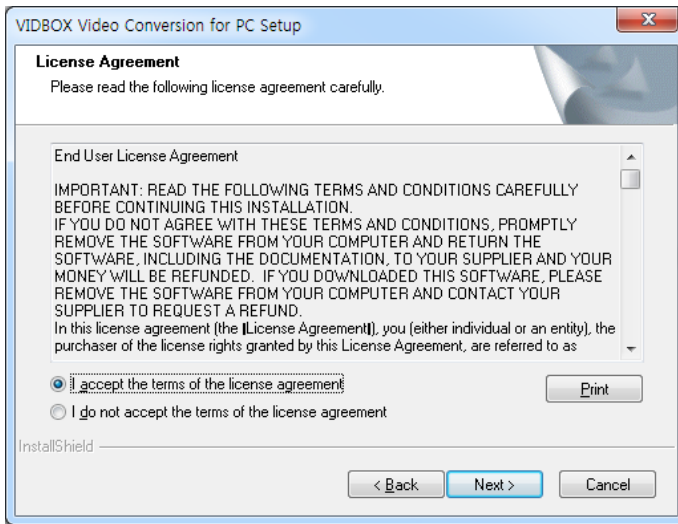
VIDBOX Video Conversion for PC Setup

License Agreement

Please read the following license agreement carefully.

End User License Agreement

IMPORTANT: READ THE FOLLOWING TERMS AND CONDITIONS CAREFULLY BEFORE CONTINUING THIS INSTALLATION.
IF YOU DO NOT AGREE WITH THESE TERMS AND CONDITIONS, PROMPTLY REMOVE THE SOFTWARE FROM YOUR COMPUTER AND RETURN THE SOFTWARE, INCLUDING THE DOCUMENTATION, TO YOUR SUPPLIER AND YOUR MONEY WILL BE REFUNDED. IF YOU DOWNLOADED THIS SOFTWARE, PLEASE REMOVE THE SOFTWARE FROM YOUR COMPUTER AND CONTACT YOUR SUPPLIER TO REQUEST A REFUND.
In this license agreement (the |License Agreement|), you (either individual or an entity), the purchaser of the license rights granted by this License Agreement, are referred to as

I accept the terms of the license agreement

I do not accept the terms of the license agreement

Print

InstallShield

< Back

Next >

Cancel